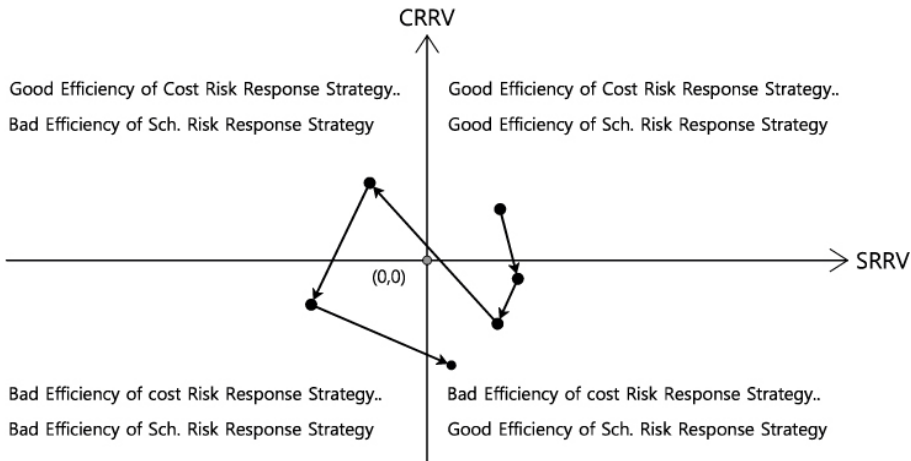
CRRV

Good Efficiency of Cost Risk Response Strategy..
Bad Efficiency of Sch. Risk Response Strategy

Good Efficiency of Cost Risk Response Strategy..
Good Efficiency of Sch. Risk Response Strategy

SRRV

(0,0)

Bad Efficiency of cost Risk Response Strategy..
Bad Efficiency of Sch. Risk Response Strategy

Bad Efficiency of cost Risk Response Strategy..
Good Efficiency of Sch. Risk Response Strategy